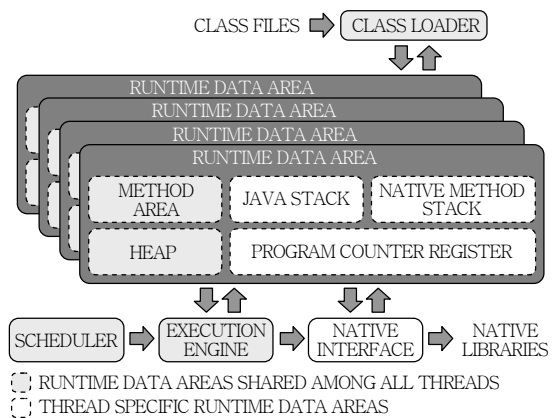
CLASS FILES
CLASS LOADER

RUNTIME DATA AREA
RUNTIME DATA AREA
RUNTIME DATA AREA
RUNTIME DATA AREA

METHOD AREA
JAVA STACK
NATIVE METHOD STACK
HEAP
PROGRAM COUNTER REGISTER

SCHEDULER
EXECUTION ENGINE
NATIVE INTERFACE
NATIVE LIBRARIES

RUNTIME DATA AREAS SHARED AMONG ALL THREADS
THREAD SPECIFIC RUNTIME DATA AREAS